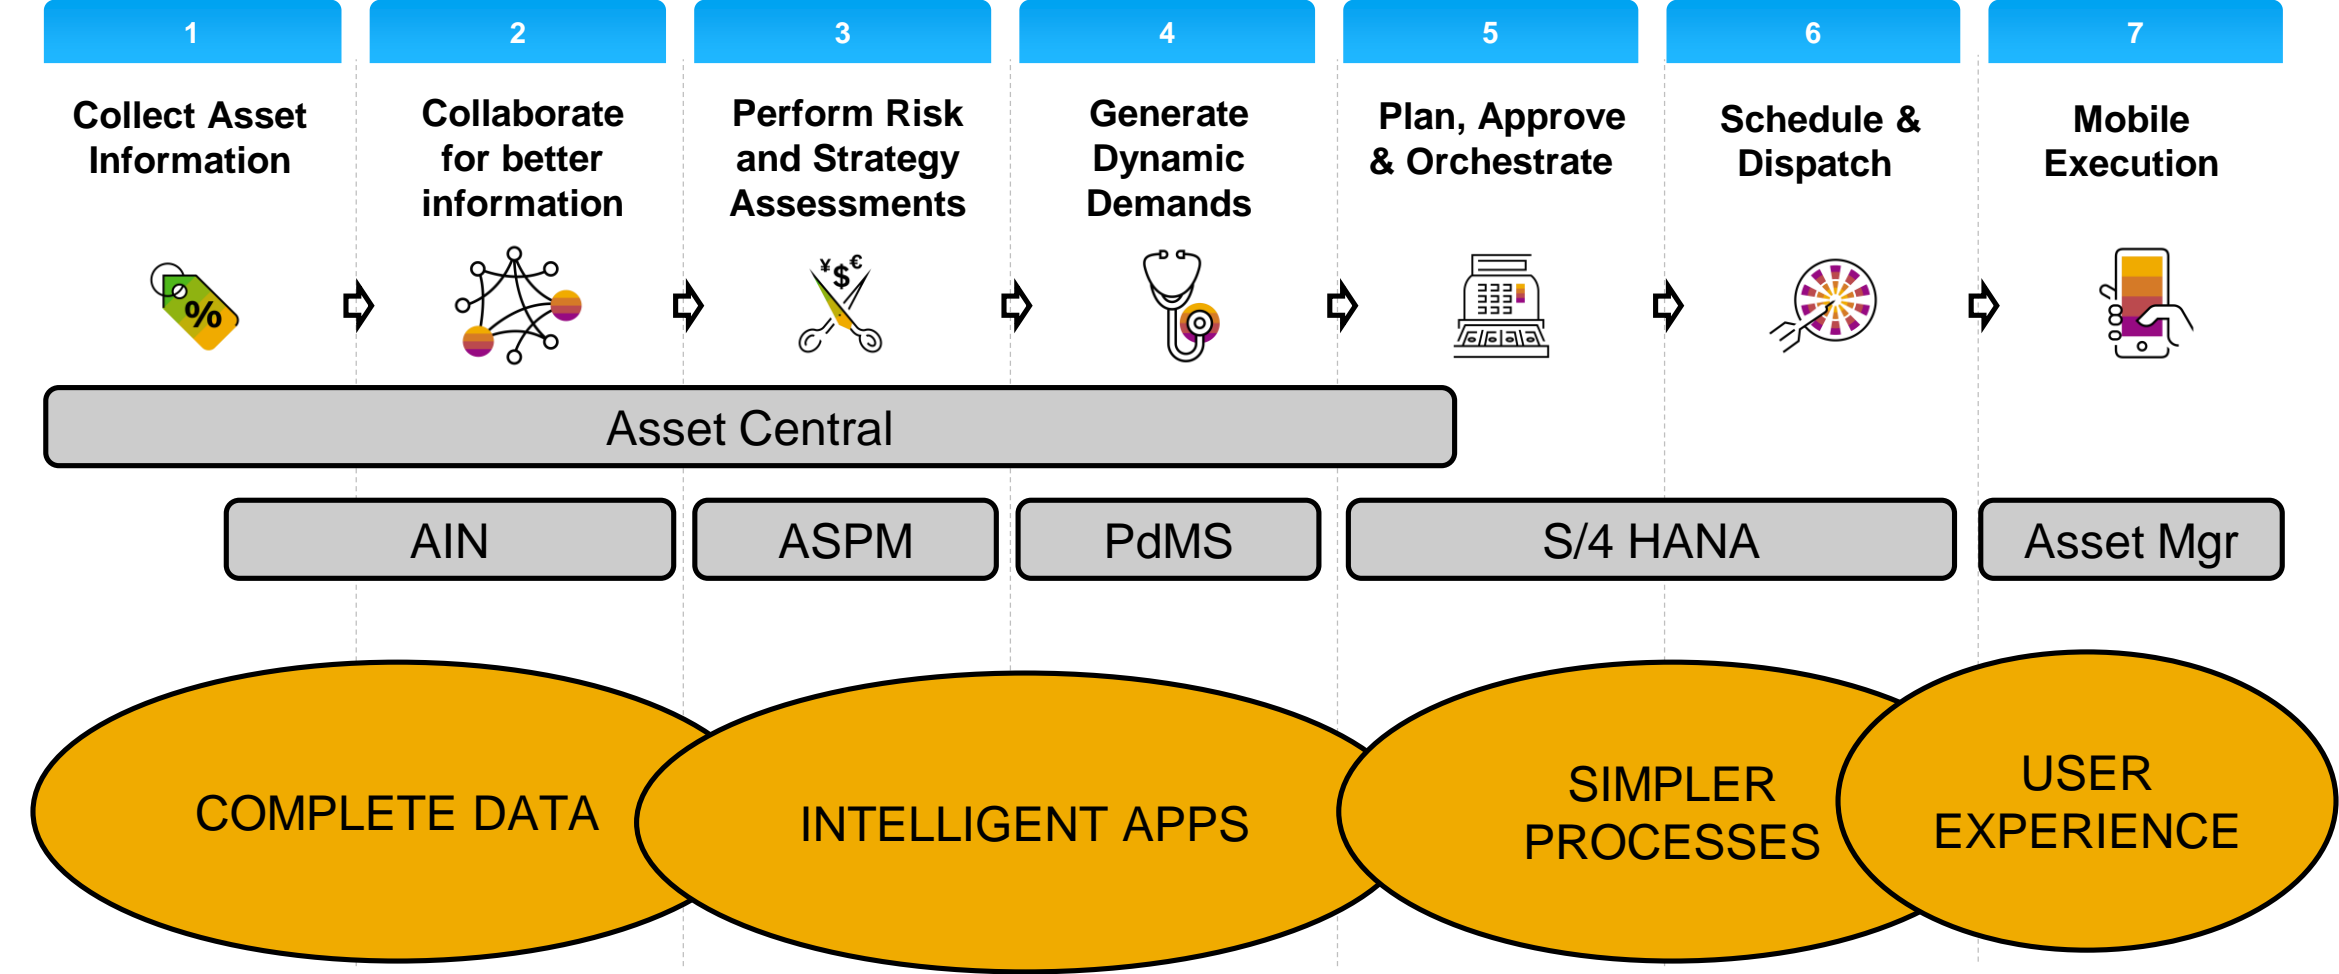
1
Collect Asset Information

2
Collaborate for better information

3
Perform Risk and Strategy Assessments

4
Generate Dynamic Demands

5
Plan, Approve & Orchestrate

6
Schedule & Dispatch

7
Mobile Execution

%

¥$€

Asset Central

AIN

ASPM

PdMS

S/4 HANA

Asset Mgr

COMPLETE DATA

INTELLIGENT APPS

SIMPLER PROCESSES

USER EXPERIENCE